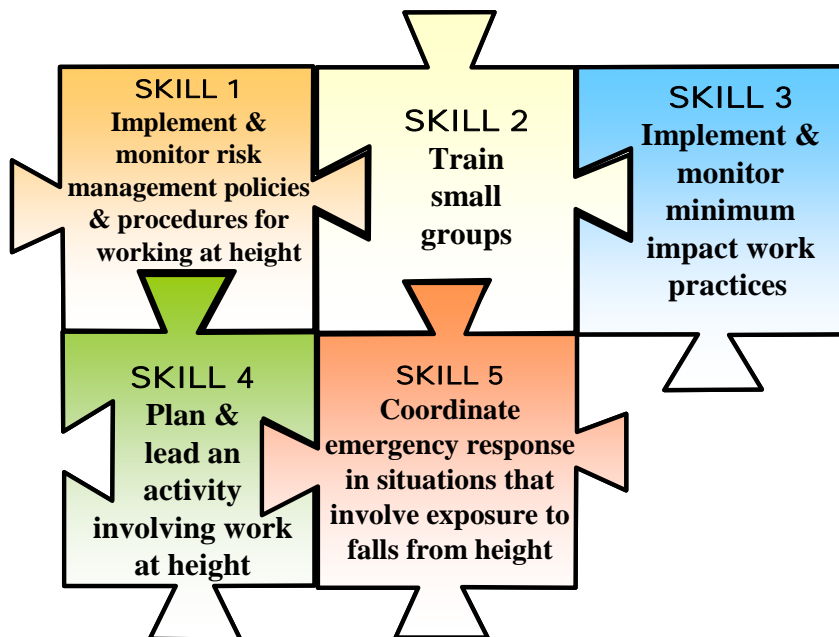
SKILL 1
Implement & monitor risk management policies & procedures for working at height

SKILL 2
Train small groups

SKILL 3
Implement & monitor minimum impact work practices

SKILL 4
Plan & lead an activity involving work at height

SKILL 5
Coordinate emergency response in situations that involve exposure to falls from height